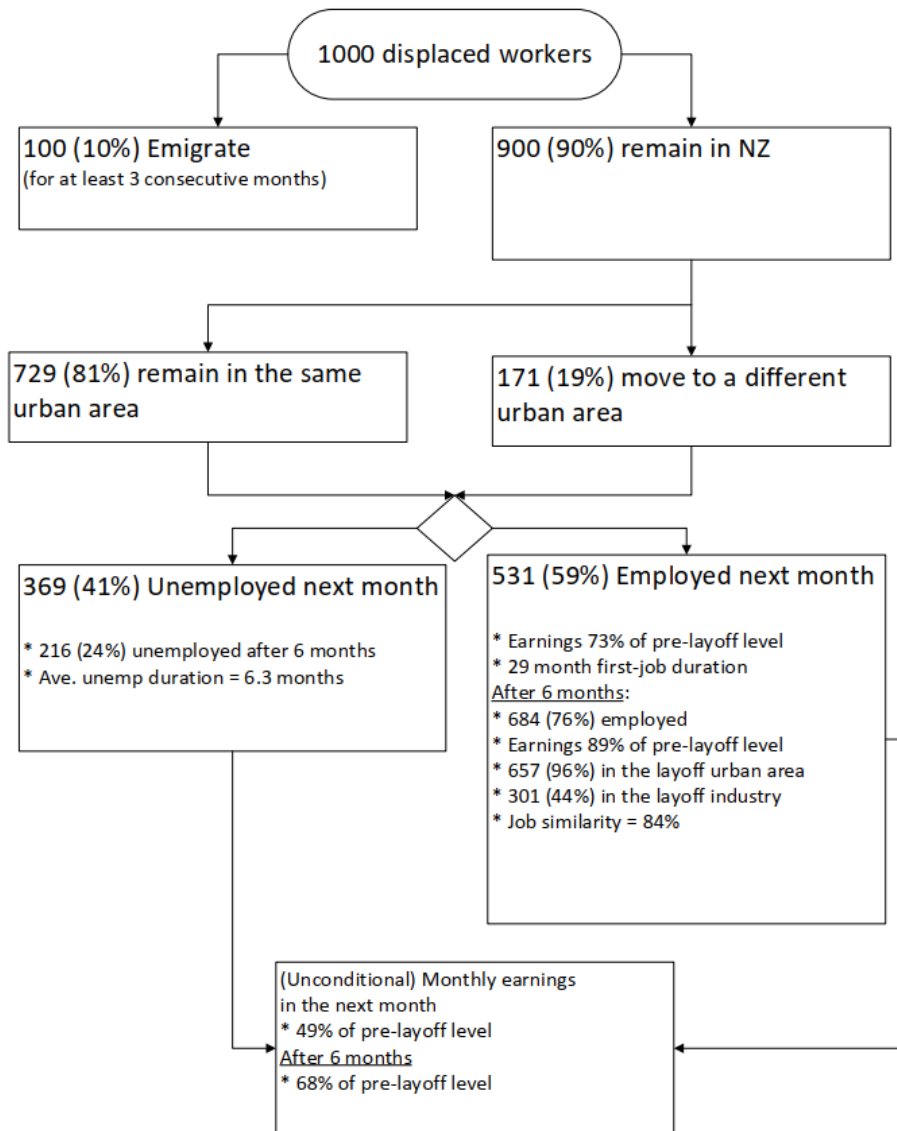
1000 displaced workers

100 (10%) Emigrate
(for at least 3 consecutive months)

900 (90%) remain in NZ

729 (81%) remain in the same urban area

171 (19%) move to a different urban area

369 (41%) Unemployed next month

* 216 (24%) unemployed after 6 months
* Ave. unemp duration = 6.3 months

531 (59%) Employed next month

* Earnings 73% of pre-layoff level
* 29 month first-job duration
After 6 months:
* 684 (76%) employed
* Earnings 89% of pre-layoff level
* 657 (96%) in the layoff urban area
* 301 (44%) in the layoff industry
* Job similarity = 84%

(Unconditional) Monthly earnings in the next month
* 49% of pre-layoff level
After 6 months
* 68% of pre-layoff level